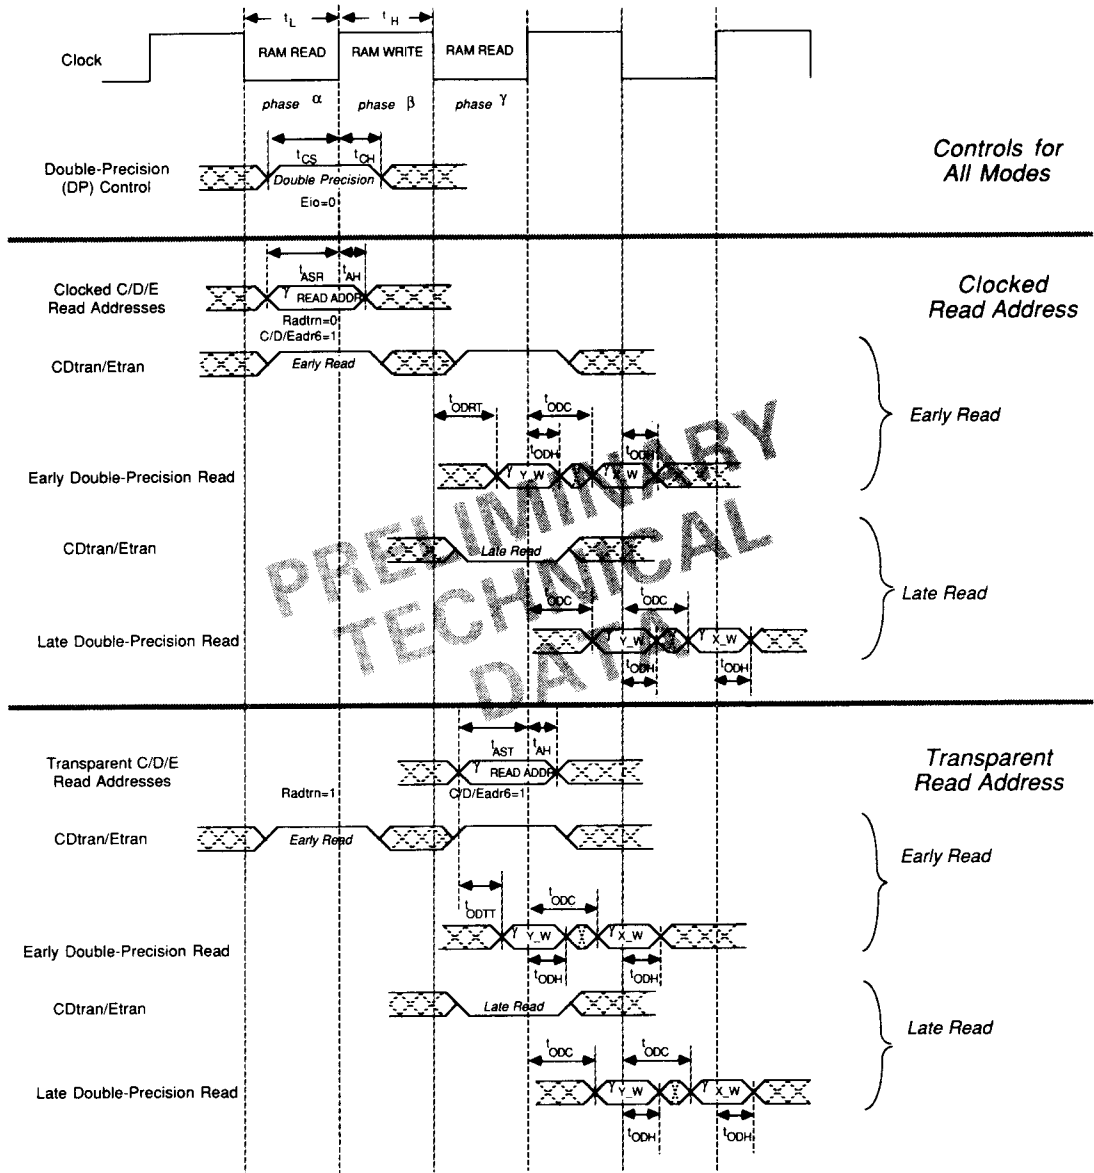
$t_L$ $t_H$

Clock

RAM READ RAM WRITE RAM READ

phase $\alpha$ phase $\beta$ phase $\gamma$

$t_{CS}$ $t_{CH}$

Double-Precision (DP) Control

Double Precision

Eio=0

Controls for All Modes

$t_{ASR}$ $t_{AH}$

Clocked C/D/E Read Addresses

$\gamma$ READ ADDR

Radtrn=0
C/D/Eadr6=1

Clocked Read Address

CDtran/Etran

Early Read

$t_{ODRT}$ $t_{ODC}$

$t_{ODH}$ $t_{ODH}$

Early Double-Precision Read

$\gamma$ Y_W $\gamma$ X_W

Early Read

CDtran/Etran

Late Read

$t_{ODC}$ $t_{ODC}$

Late Double-Precision Read

$\gamma$ Y_W $\gamma$ X_W

$t_{ODH}$ $t_{ODH}$

Late Read

PRELIMINARY TECHNICAL DATA

$t_{AST}$ $t_{AH}$

Transparent C/D/E Read Addresses

$\gamma$ READ ADDR

C/D/Eadr6=1

Radtrn=1

Transparent Read Address

CDtran/Etran

Early Read

Early Read

$t_{ODTT}$ $t_{ODC}$

Early Double-Precision Read

$\gamma$ Y_W $\gamma$ X_W

$t_{ODH}$ $t_{ODH}$

CDtran/Etran

Late Read

Late Read

$t_{ODC}$ $t_{ODC}$

Late Double-Precision Read

$\gamma$ Y_W $\gamma$ X_W

$t_{ODH}$ $t_{ODH}$